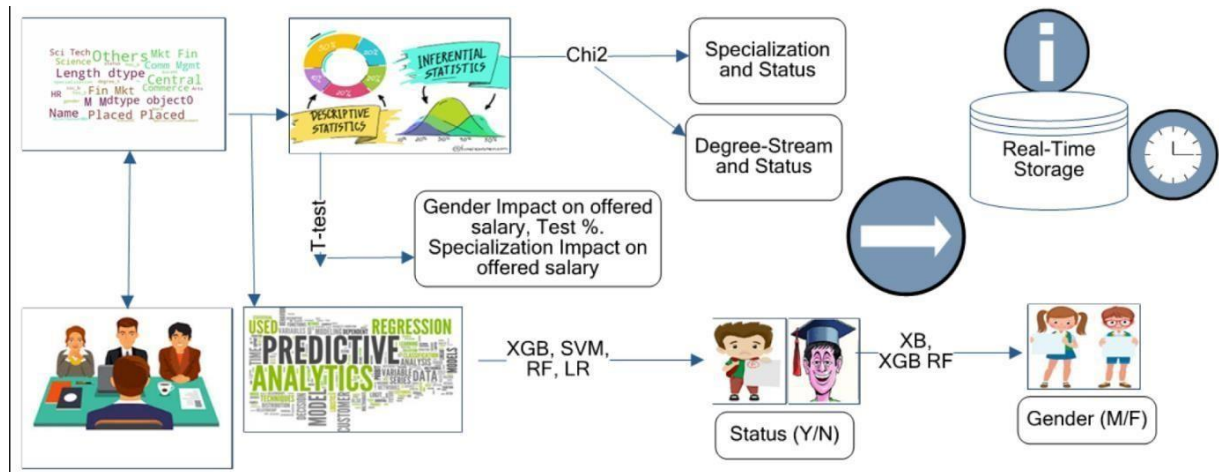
Sci Tech Others Mkt Fin Science Comm Mgmt Length dtype Central Commerce HR Fin Mkt M Mdtype object0 Name Placed Placed

DESCRIPTIVE STATISTICS

INFERENTIAL STATISTICS

Chi2

Specialization and Status

Degree-Stream and Status

Real-Time Storage

T-test

Gender Impact on offered salary, Test %. Specialization Impact on offered salary

USED REGRESSION PREDICTIVE ANALYTICS DATA MODELS CUSTOMER

XGB, SVM, RF, LR

XB, XGB RF

Status (Y/N)

Gender (M/F)